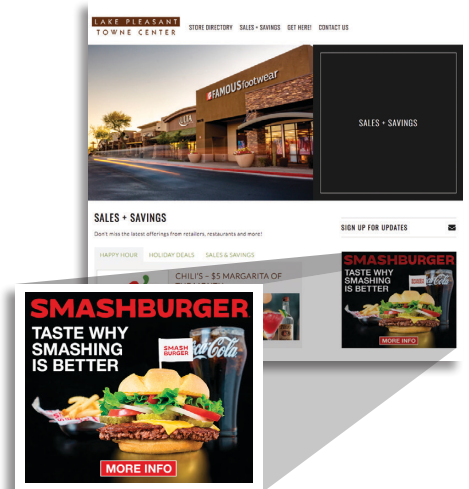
LAKE PLEASANT TOWNE CENTER

STORE DIRECTORY SALES + SAVINGS GET HERE! CONTACT US

FAMOUS footwear

ULTA

SALES + SAVINGS

SALES + SAVINGS

Don't miss the latest offerings from retailers, restaurants and more!

HAPPY HOUR HOLIDAY DEALS SALES & SAVINGS

CHILI'S – $5 MARGARITA OF

SIGN UP FOR UPDATES

SMASHBURGER
TASTE WHY SMASHING IS BETTER
SMASH BURGER
Coca-Cola
MORE INFO

SMASHBURGER
TASTE WHY SMASHING IS BETTER
SMASH BURGER
Coca-Cola
MORE INFO